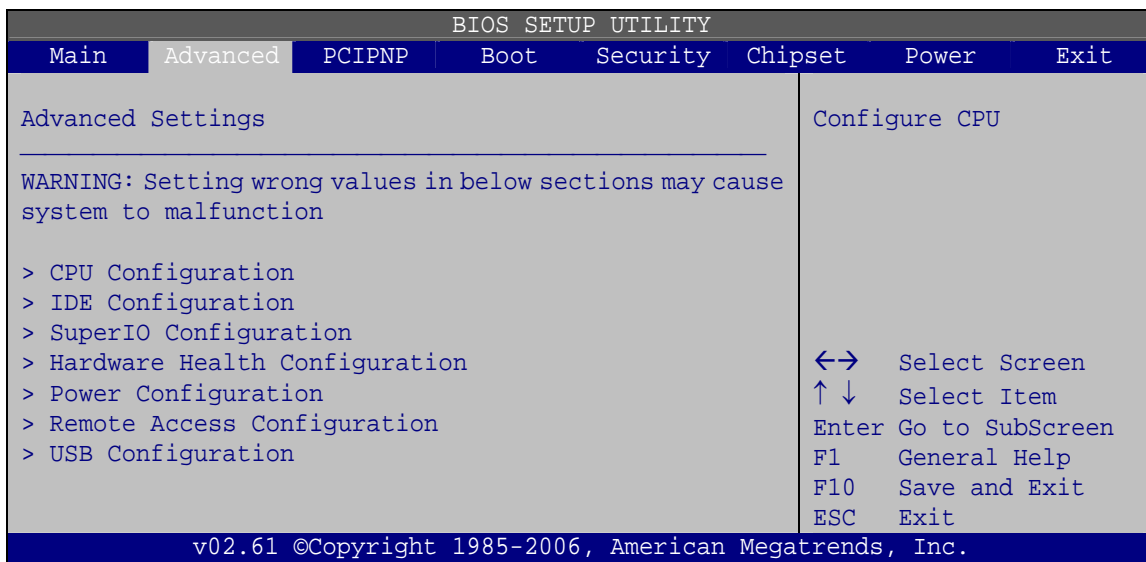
BIOS SETUP UTILITY

Main Advanced PCIPNP Boot Security Chipset Power Exit

Advanced Settings

WARNING: Setting wrong values in below sections may cause system to malfunction

> CPU Configuration
> IDE Configuration
> SuperIO Configuration
> Hardware Health Configuration
> Power Configuration
> Remote Access Configuration
> USB Configuration

Configure CPU

←→ Select Screen
↑ ↓ Select Item
Enter Go to SubScreen
F1 General Help
F10 Save and Exit
ESC Exit

v02.61 ©Copyright 1985-2006, American Megatrends, Inc.